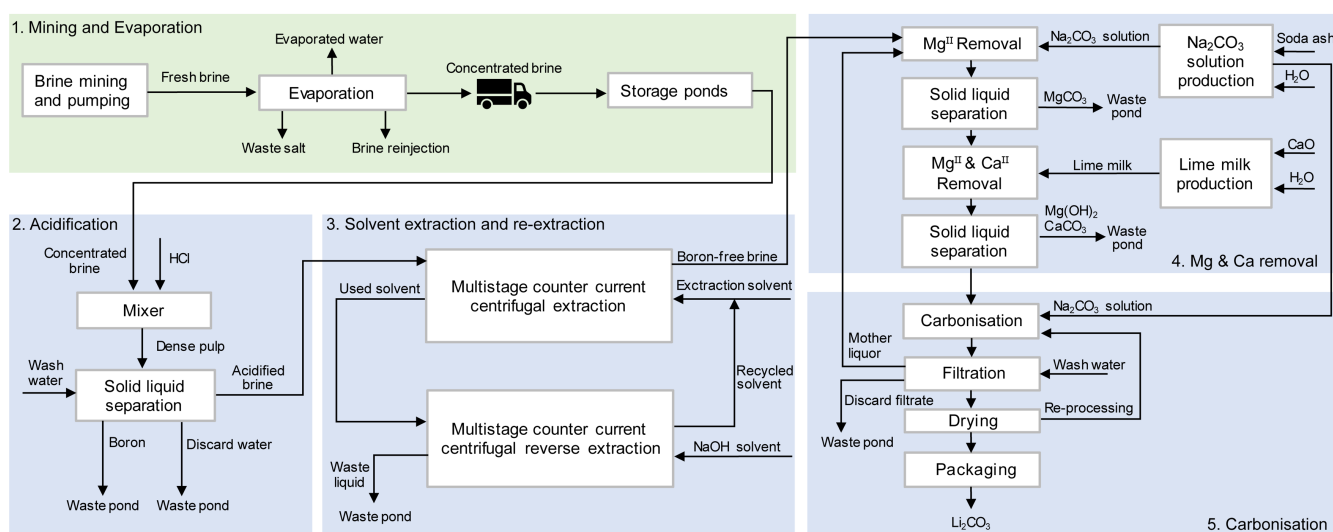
1. Mining and Evaporation

Evaporated water

Brine mining and pumping

Fresh brine

Evaporation

Concentrated brine

Storage ponds

Waste salt

Brine reinjection

2. Acidification

Concentrated brine

HCl

Mixer

Dense pulp

Wash water

Solid liquid separation

Acidified brine

Boron

Discard water

Waste pond

Waste pond

3. Solvent extraction and re-extraction

Boron-free brine

Used solvent

Multistage counter current centrifugal extraction

Extraction solvent

Recycled solvent

Multistage counter current centrifugal reverse extraction

NaOH solvent

Waste liquid

Waste pond

$Mg^{II}$ Removal

$Na_2CO_3$ solution

$Na_2CO_3$ solution production

Soda ash

$H_2O$

Solid liquid separation

$MgCO_3$

Waste pond

$Mg^{II}$ & $Ca^{II}$ Removal

Lime milk

Lime milk production

CaO

$H_2O$

Solid liquid separation

$Mg(OH)_2$
$CaCO_3$

Waste pond

4. Mg & Ca removal

$Na_2CO_3$ solution

Carbonisation

Mother liquor

Filtration

Wash water

Discard filtrate

Re-processing

Drying

Waste pond

Packaging

$Li_2CO_3$

5. Carbonisation